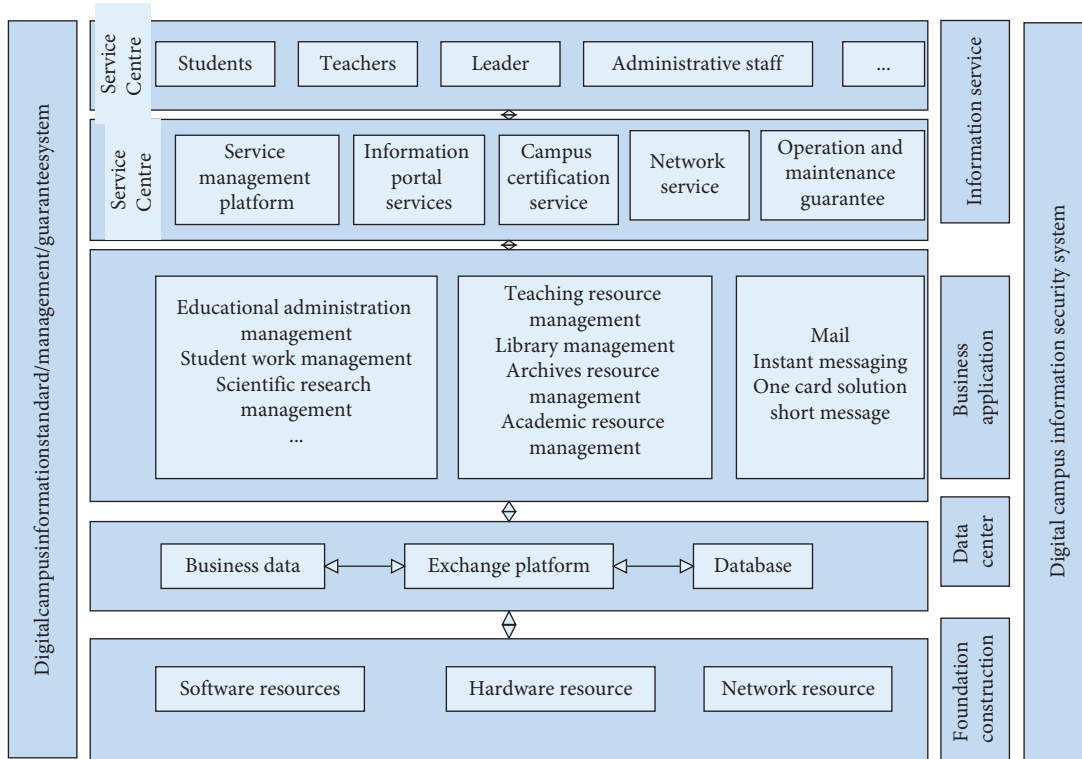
Digitalcampusinformationstandard/management/guaranteesystem

Service Centre

Students

Teachers

Leader

Administrative staff

...

Service Centre

Service management platform

Information portal services

Campus certification service

Network service

Operation and maintenance guarantee

Educational administration management
Student work management
Scientific research management
...

Teaching resource management
Library management
Archives resource management
Academic resource management

Mail
Instant messaging
One card solution
short message

Business data

Exchange platform

Database

Software resources

Hardware resource

Network resource

Information service

Business application

Data center

Foundation construction

Digital campus information security system